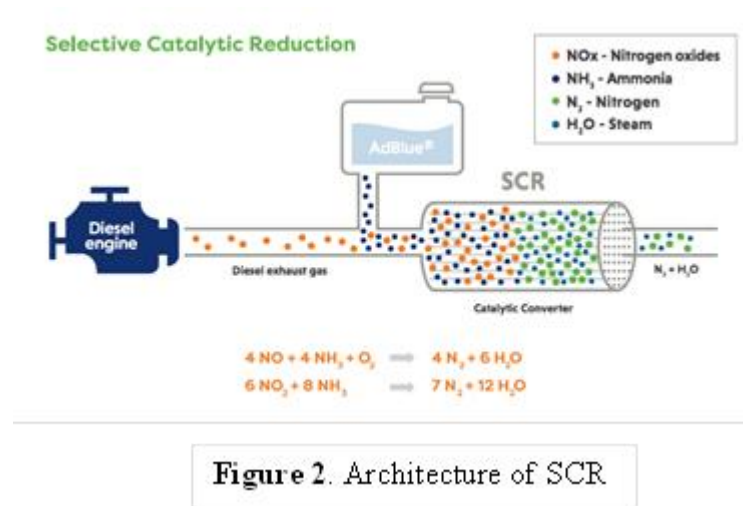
Selective Catalytic Reduction

NOx - Nitrogen oxides
$NH_3$ - Ammonia
$N_2$ - Nitrogen
$H_2O$ - Steam

AdBlue®

SCR

Diesel engine

Diesel exhaust gas

Catalytic Converter

$N_2 + H_2O$

$4 NO + 4 NH_3 + O_2 \longrightarrow 4 N_2 + 6 H_2O$
$6 NO_2 + 8 NH_3 \longrightarrow 7 N_2 + 12 H_2O$

Figure 2. Architecture of SCR